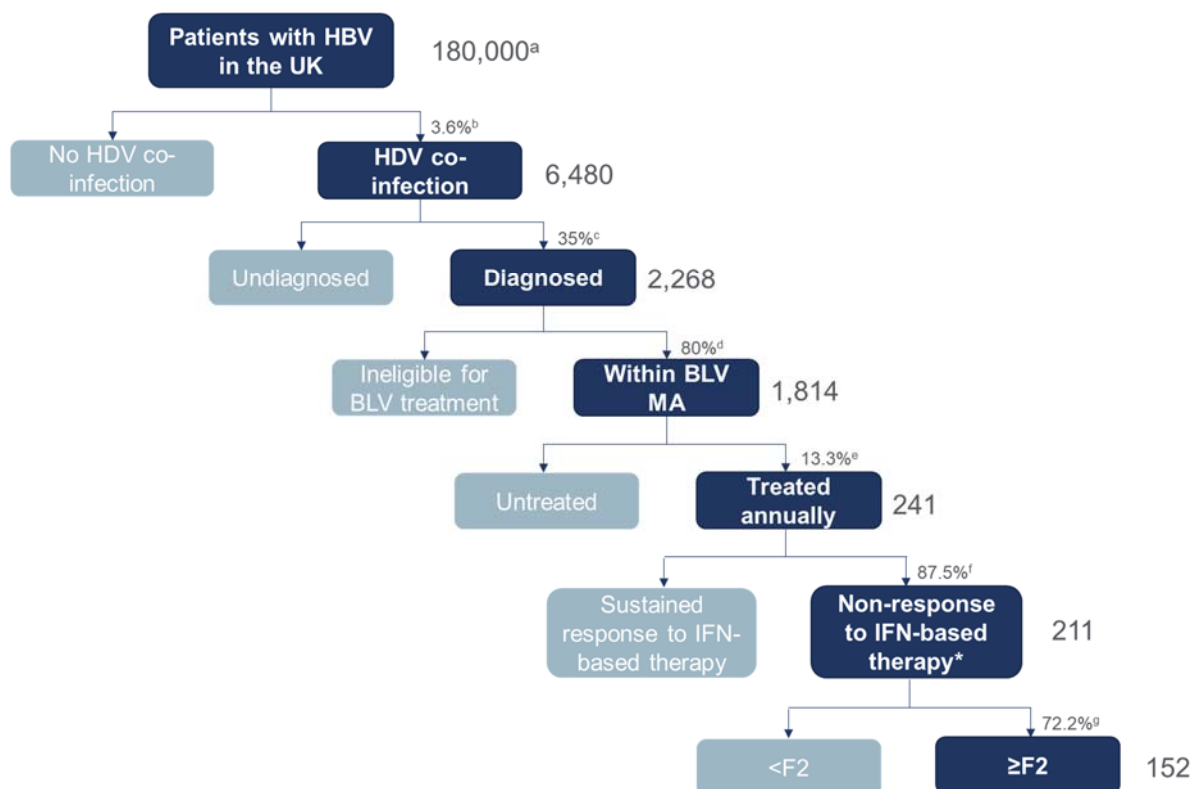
Patients with HBV in the UK

180,000$^{a}$

No HDV co-infection

3.6%$^{b}$

HDV co-infection

6,480

Undiagnosed

35%$^{c}$

Diagnosed

2,268

Ineligible for BLV treatment

80%$^{d}$

Within BLV MA

1,814

Untreated

13.3%$^{e}$

Treated annually

241

Sustained response to IFN-based therapy

87.5%$^{f}$

Non-response to IFN-based therapy*

211

<F2

72.2%$^{g}$

≥F2

152